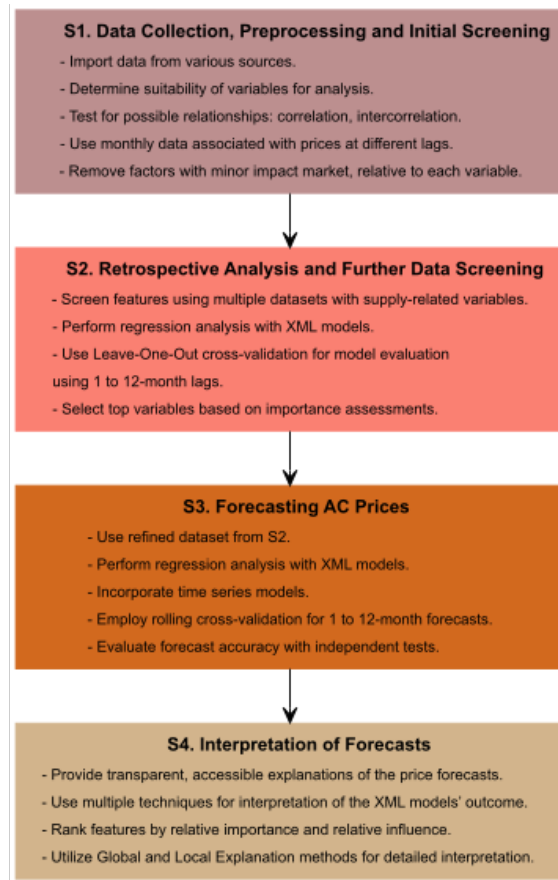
S1. Data Collection, Preprocessing and Initial Screening

- Import data from various sources.
- Determine suitability of variables for analysis.
- Test for possible relationships: correlation, intercorrelation.
- Use monthly data associated with prices at different lags.
- Remove factors with minor impact market, relative to each variable.

S2. Retrospective Analysis and Further Data Screening

- Screen features using multiple datasets with supply-related variables.
- Perform regression analysis with XML models.
- Use Leave-One-Out cross-validation for model evaluation using 1 to 12-month lags.
- Select top variables based on importance assessments.

S3. Forecasting AC Prices

- Use refined dataset from S2.
- Perform regression analysis with XML models.
- Incorporate time series models.
- Employ rolling cross-validation for 1 to 12-month forecasts.
- Evaluate forecast accuracy with independent tests.

S4. Interpretation of Forecasts

- Provide transparent, accessible explanations of the price forecasts.
- Use multiple techniques for interpretation of the XML models' outcome.
- Rank features by relative importance and relative influence.
- Utilize Global and Local Explanation methods for detailed interpretation.